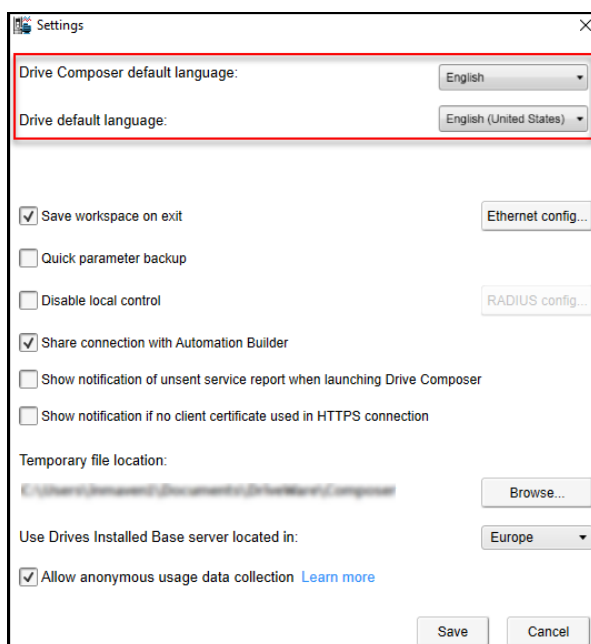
Settings

×

Drive Composer default language:

English

Drive default language:

English (United States)

Save workspace on exit

Ethernet config...

Quick parameter backup

Disable local control

RADIUS config...

Share connection with Automation Builder

Show notification of unsent service report when launching Drive Composer

Show notification if no client certificate used in HTTPS connection

Temporary file location:

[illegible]

Browse...

Use Drives Installed Base server located in:

Europe

Allow anonymous usage data collection Learn more

Save

Cancel